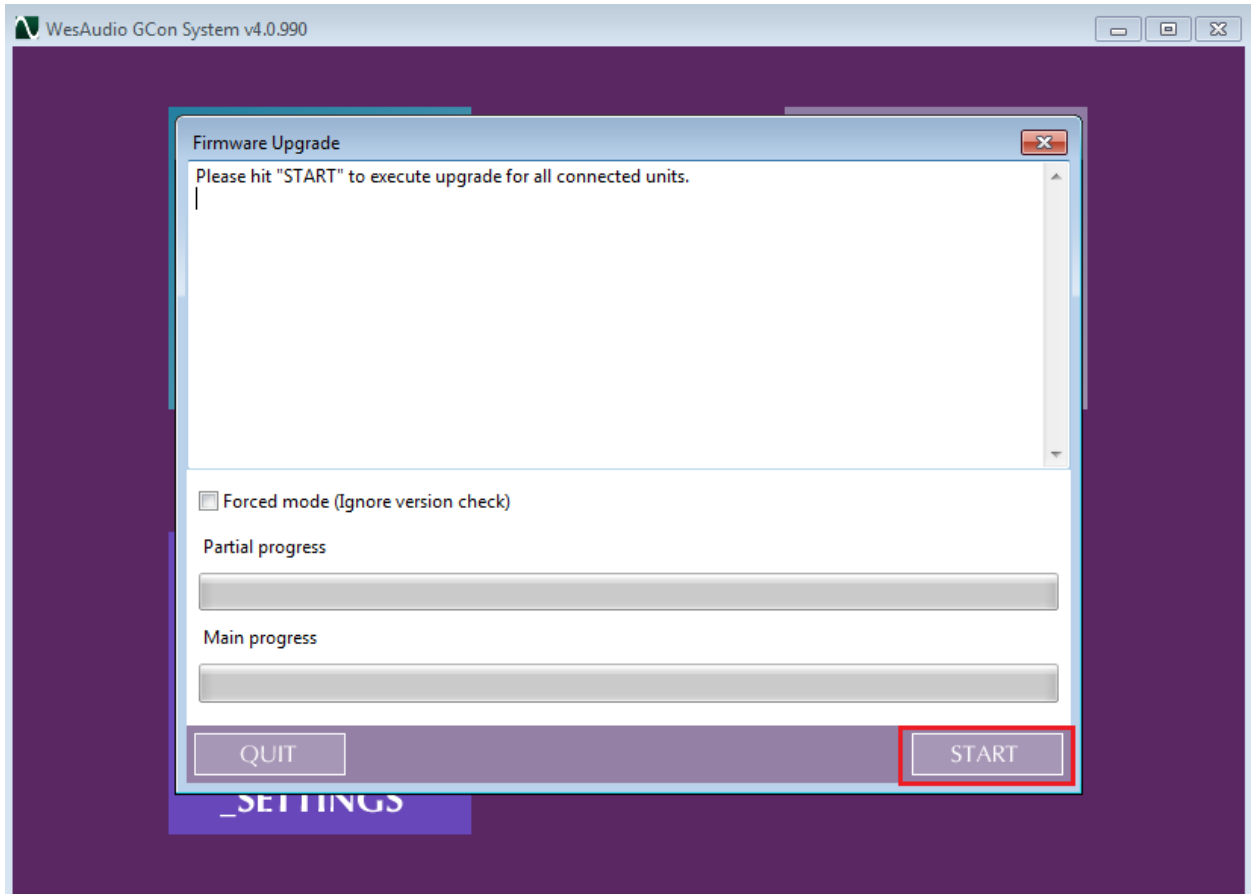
WesAudio GCon System v4.0.990

Firmware Upgrade

Please hit "START" to execute upgrade for all connected units.

Forced mode (Ignore version check)

Partial progress

Main progress

QUIT

START

_SETTINGS